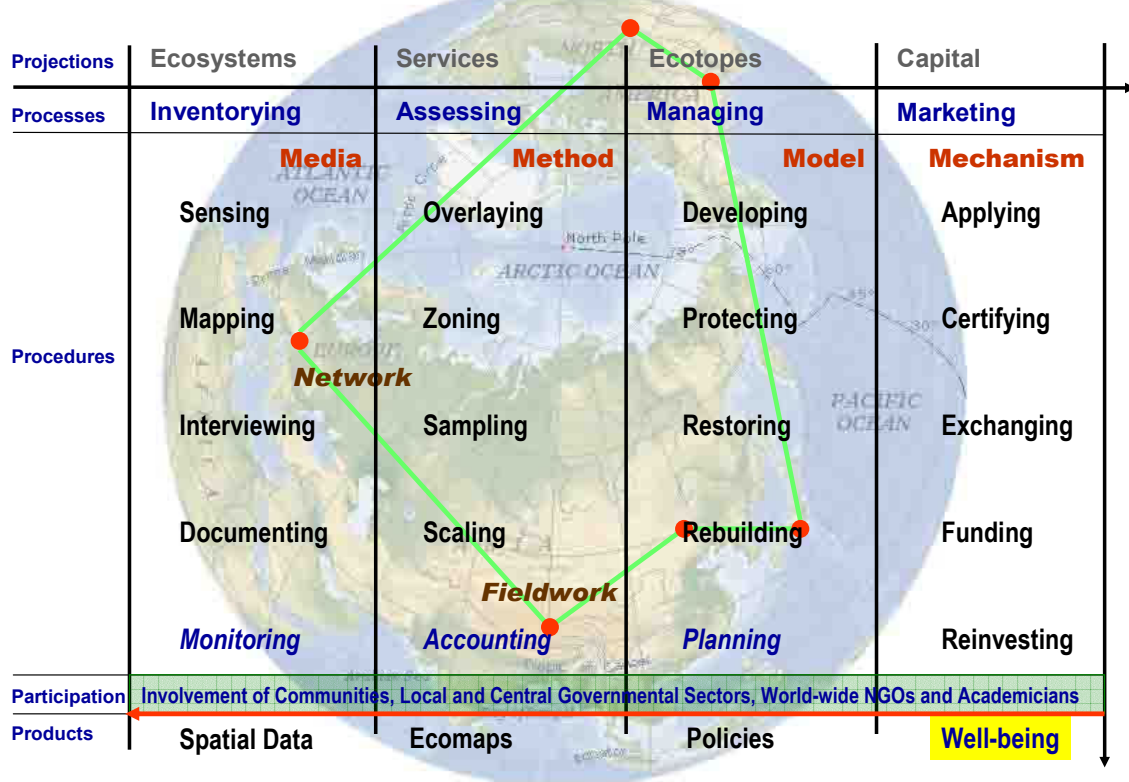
| Projections | Ecosystems | Services | Ecotopes | Capital |
|---|---|---|---|---|
| Processes | Inventorying | Assessing | Managing | Marketing |
| | Media | Method | Model | Mechanism |
| Procedures | Sensing | Overlaying | Developing | Applying |
| | Mapping | Zoning | Protecting | Certifying |
| | Interviewing | Sampling | Restoring | Exchanging |
| | Documenting | Scaling | Rebuilding | Funding |
| | Monitoring | Accounting | Planning | Reinvesting |

Network

Fieldwork

ATLANTIC OCEAN

North Pole

ARCTIC OCEAN

PACIFIC OCEAN

EUROPE

Participation Involvement of Communities, Local and Central Governmental Sectors, World-wide NGOs and Academicians

| Products | Spatial Data | Ecomaps | Policies | Well-being |
|---|---|---|---|---|